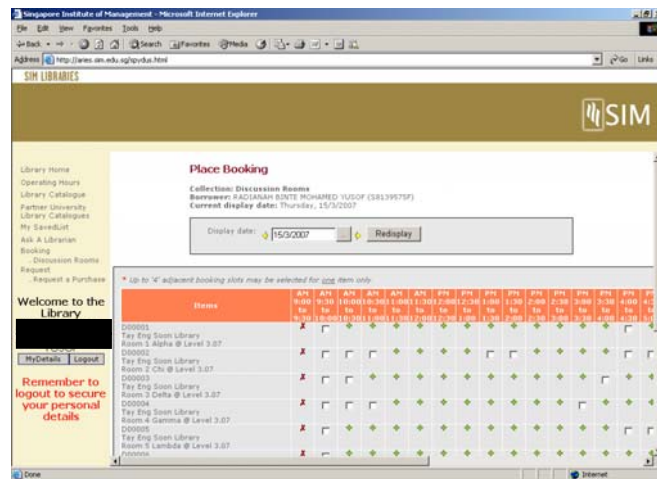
Singapore Institute of Management - Microsoft Internet Explorer

File Edit View Favorites Tools Help

Back Search Favorites Media

Address http://aries.sim.edu.sg/ipvdus.html Go Links

SIM LIBRARIES

SIM

Library Home
Operating Hours
Library Catalogue
Partner University Library Catalogues
My SavedList
Ask A Librarian
Booking
.. Discussion Rooms
Request
.. Request a Purchase

Welcome to the Library

MyDetails Logout

Remember to logout to secure your personal details

Place Booking

Collection: Discussion Rooms
Borrower: RADIANAH BINTE MOHAMED YUSOF (S8139575F)
Current display date: Thursday, 15/3/2007

Display date: 15/3/2007 Redisplay

* Up to '4' adjacent booking slots may be selected for one item only

| Items | AM 9:00 to 9:30 | AM 9:30 to 10:00 | AM 10:00 to 10:30 | AM 10:30 to 11:00 | AM 11:00 to 11:30 | AM 11:30 to 12:00 | PM 12:00 to 12:30 | PM 12:30 to 1:00 | PM 1:00 to 1:30 | PM 1:30 to 2:00 | PM 2:00 to 2:30 | PM 2:30 to 3:00 | PM 3:00 to 3:30 | PM 3:30 to 4:00 | PM 4:00 to 4:30 | PM 4:30 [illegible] |
|---|---|---|---|---|---|---|---|---|---|---|---|---|---|---|---|---|
| D00001 Tay Eng Soon Library Room 1 Alpha @ Level 3.07 | | | | | | | | | | | | | | | | |
| D00002 Tay Eng Soon Library Room 2 Chi @ Level 3.07 | | | | | | | | | | | | | | | | |
| D00003 Tay Eng Soon Library Room 3 Delta @ Level 3.07 | | | | | | | | | | | | | | | | |
| D00004 Tay Eng Soon Library Room 4 Gamma @ Level 3.07 | | | | | | | | | | | | | | | | |
| D00005 Tay Eng Soon Library Room 5 Lambda @ Level 3.07 | | | | | | | | | | | | | | | | |

Done Internet